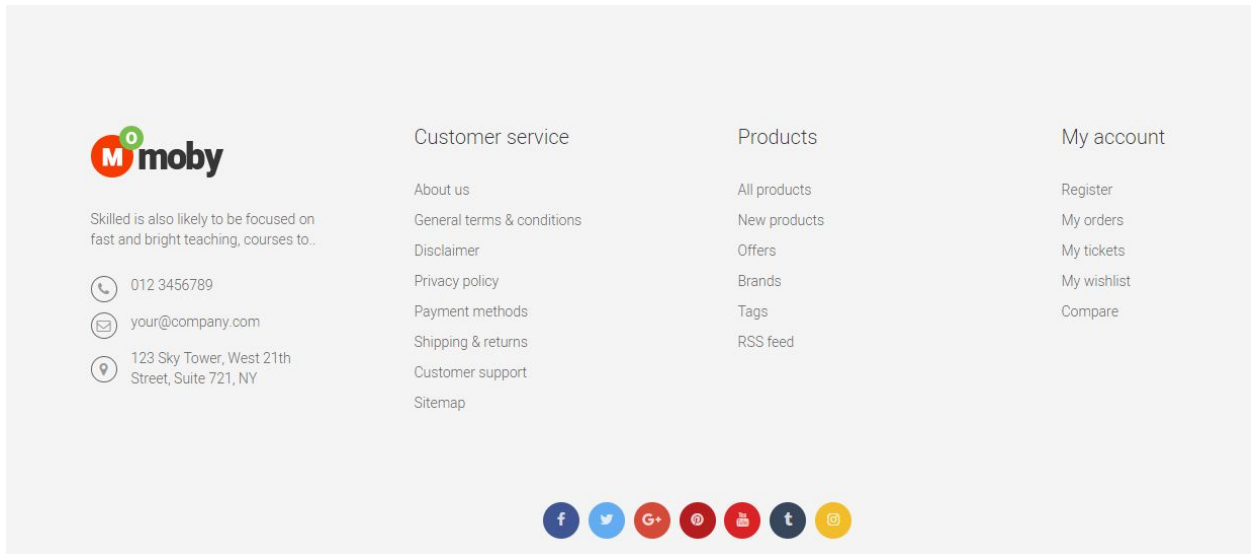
M O moby

Skilled is also likely to be focused on fast and bright teaching, courses to..

012 3456789

your@company.com

123 Sky Tower, West 21th Street, Suite 721, NY

Customer service

About us

General terms & conditions

Disclaimer

Privacy policy

Payment methods

Shipping & returns

Customer support

Sitemap

Products

All products

New products

Offers

Brands

Tags

RSS feed

My account

Register

My orders

My tickets

My wishlist

Compare

f G+ You t